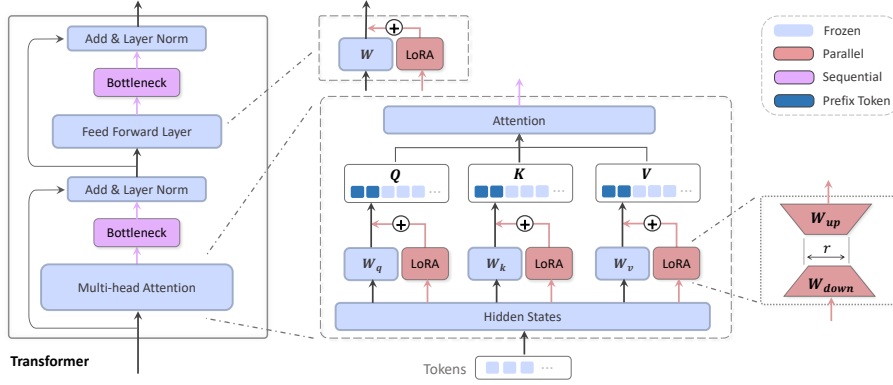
Add & Layer Norm

Bottleneck

Feed Forward Layer

Add & Layer Norm

Bottleneck

Multi-head Attention

Transformer

$W$

LoRA

$\oplus$

Attention

$Q$

$K$

$V$

$\oplus$

$\oplus$

$\oplus$

$W_q$

LoRA

$W_k$

LoRA

$W_v$

LoRA

Hidden States

Tokens

Frozen

Parallel

Sequential

Prefix Token

$W_{up}$

$r$

$W_{down}$